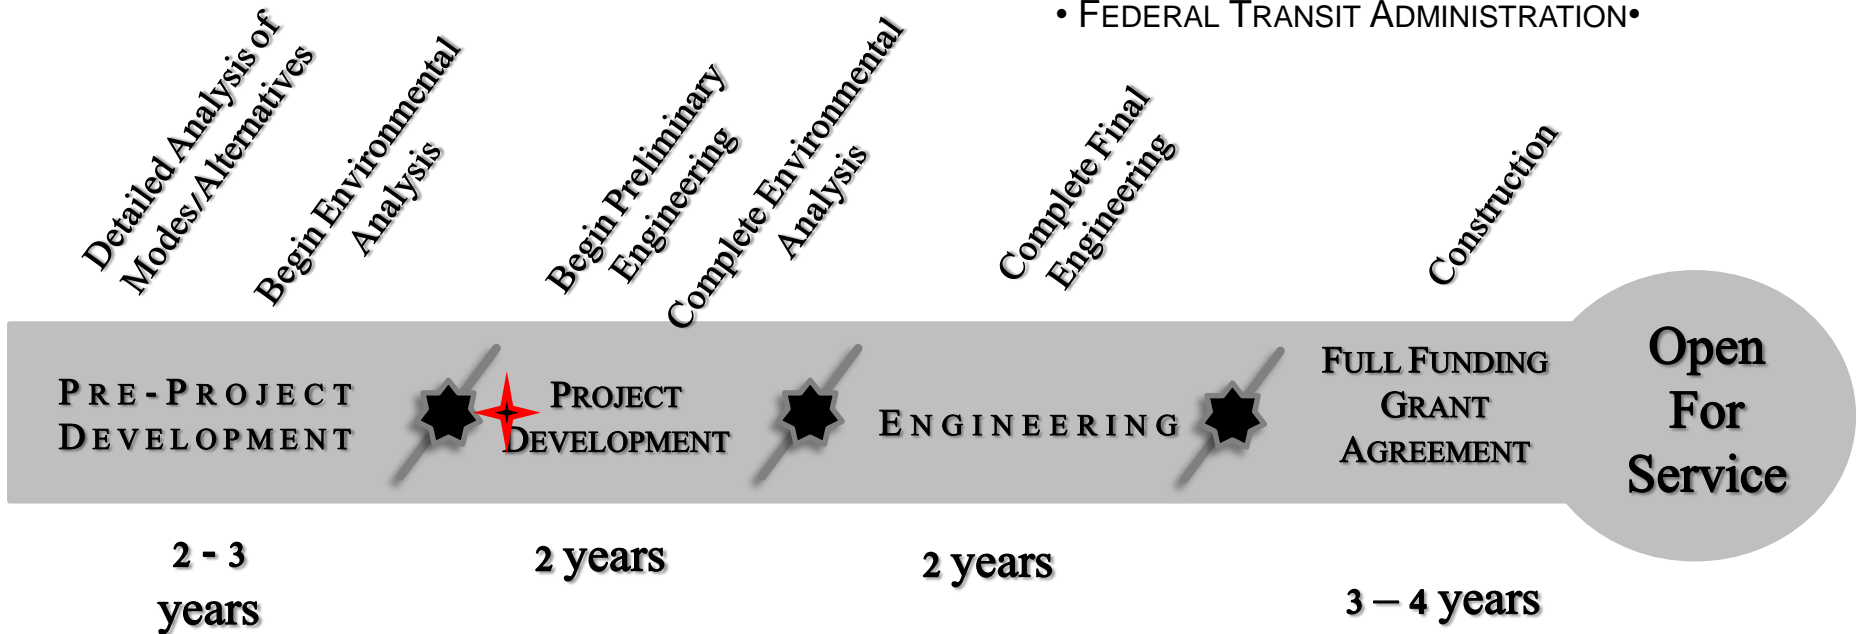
• FEDERAL TRANSIT ADMINISTRATION•

Detailed Analysis of Modes/Alternatives

Begin Environmental Analysis

Begin Preliminary Engineering

Complete Environmental Analysis

Complete Final Engineering

Construction

PRE-PROJECT DEVELOPMENT

PROJECT DEVELOPMENT

ENGINEERING

FULL FUNDING GRANT AGREEMENT

Open For Service

2 - 3 years

2 years

2 years

3 – 4 years